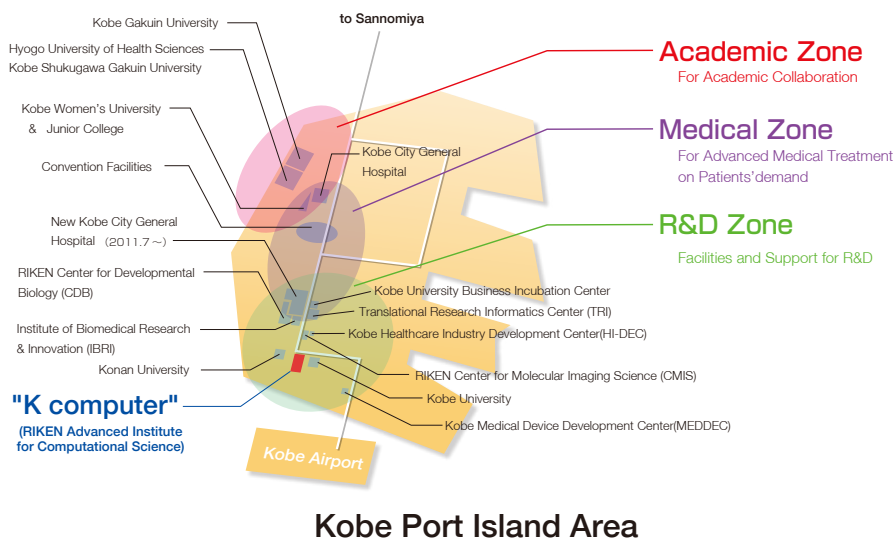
to Sannomiya

Kobe Gakuin University

Hyogo University of Health Sciences
Kobe Shukugawa Gakuin University

Kobe Women's University
& Junior College

Convention Facilities

New Kobe City General Hospital (2011.7～)

RIKEN Center for Developmental Biology (CDB)

Institute of Biomedical Research & Innovation (IBRI)

Konan University

"K computer"
(RIKEN Advanced Institute for Computational Science)

Kobe Airport

Kobe City General Hospital

Academic Zone
For Academic Collaboration

Medical Zone
For Advanced Medical Treatment on Patients'demand

R&D Zone
Facilities and Support for R&D

Kobe University Business Incubation Center

Translational Research Informatics Center (TRI)

Kobe Healthcare Industry Development Center(HI-DEC)

RIKEN Center for Molecular Imaging Science (CMIS)

Kobe University

Kobe Medical Device Development Center(MEDDEC)

Kobe Port Island Area